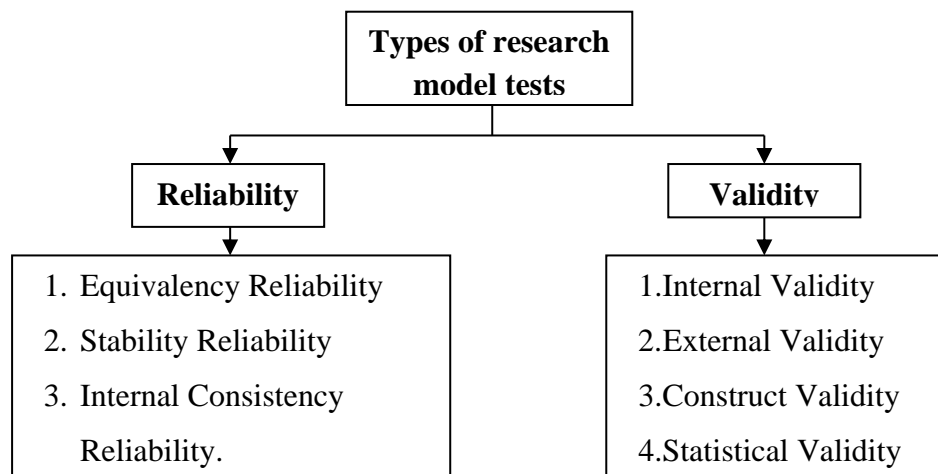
Types of research model tests

Reliability

1. Equivalency Reliability
2. Stability Reliability
3. Internal Consistency Reliability.

Validity

1.Internal Validity
2.External Validity
3.Construct Validity
4.Statistical Validity